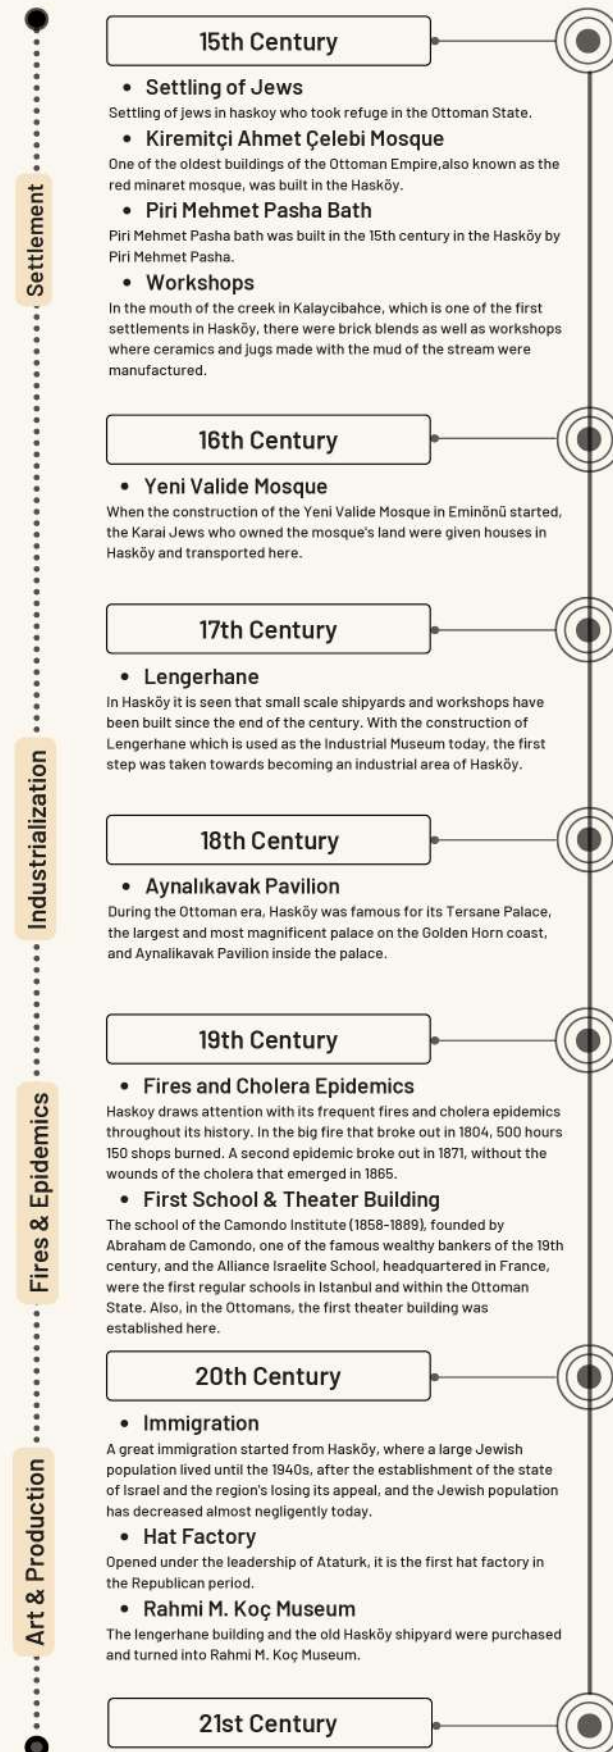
Settlement

Industrialization

Fires & Epidemics

Art & Production

15th Century

• Settling of Jews
Settling of jews in haskoy who took refuge in the Ottoman State.

• Kiremitçi Ahmet Çelebi Mosque
One of the oldest buildings of the Ottoman Empire,also known as the red minaret mosque, was built in the Hasköy.

• Piri Mehmet Pasha Bath
Piri Mehmet Pasha bath was built in the 15th century in the Hasköy by Piri Mehmet Pasha.

• Workshops
In the mouth of the creek in Kalaycibahce, which is one of the first settlements in Hasköy, there were brick blends as well as workshops where ceramics and jugs made with the mud of the stream were manufactured.

16th Century

• Yeni Valide Mosque
When the construction of the Yeni Valide Mosque in Eminönü started, the Karai Jews who owned the mosque's land were given houses in Hasköy and transported here.

17th Century

• Lengerhane
In Hasköy it is seen that small scale shipyards and workshops have been built since the end of the century. With the construction of Lengerhane which is used as the Industrial Museum today, the first step was taken towards becoming an industrial area of Hasköy.

18th Century

• Aynalıkavak Pavilion
During the Ottoman era, Hasköy was famous for its Tersane Palace, the largest and most magnificent palace on the Golden Horn coast, and Aynalikavak Pavilion inside the palace.

19th Century

• Fires and Cholera Epidemics
Haskoy draws attention with its frequent fires and cholera epidemics throughout its history. In the big fire that broke out in 1804, 500 hours 150 shops burned. A second epidemic broke out in 1871, without the wounds of the cholera that emerged in 1865.

• First School & Theater Building
The school of the Camondo Institute (1858-1889), founded by Abraham de Camondo, one of the famous wealthy bankers of the 19th century, and the Alliance Israelite School, headquartered in France, were the first regular schools in Istanbul and within the Ottoman State. Also, in the Ottomans, the first theater building was established here.

20th Century

• Immigration
A great immigration started from Hasköy, where a large Jewish population lived until the 1940s, after the establishment of the state of Israel and the region's losing its appeal, and the Jewish population has decreased almost negligently today.

• Hat Factory
Opened under the leadership of Ataturk, it is the first hat factory in the Republican period.

• Rahmi M. Koç Museum
The lengerhane building and the old Hasköy shipyard were purchased and turned into Rahmi M. Koç Museum.

21st Century